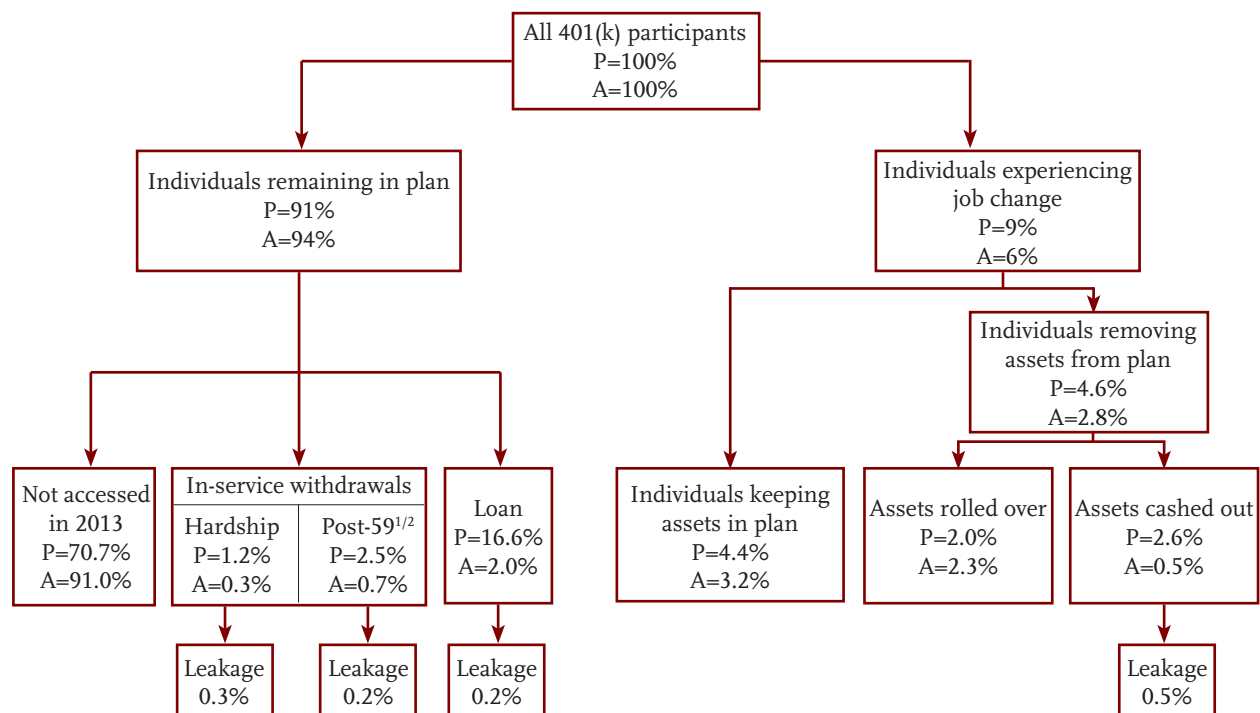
All 401(k) participants
P=100%
A=100%

Individuals remaining in plan
P=91%
A=94%

Individuals experiencing job change
P=9%
A=6%

Individuals removing assets from plan
P=4.6%
A=2.8%

Not accessed in 2013
P=70.7%
A=91.0%

In-service withdrawals

Hardship
P=1.2%
A=0.3%

Post-59$^{1/2}$
P=2.5%
A=0.7%

Loan
P=16.6%
A=2.0%

Individuals keeping assets in plan
P=4.4%
A=3.2%

Assets rolled over
P=2.0%
A=2.3%

Assets cashed out
P=2.6%
A=0.5%

Leakage
0.3%

Leakage
0.2%

Leakage
0.2%

Leakage
0.5%